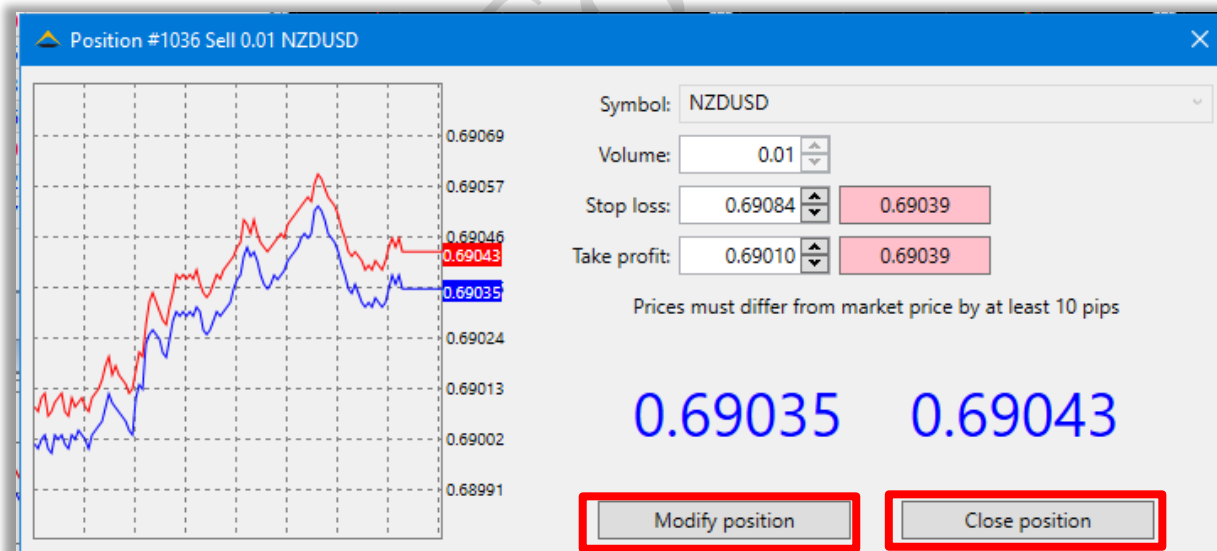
Position #1036 Sell 0.01 NZDUSD

0.69069
0.69057
0.69046
0.69043
0.69035
0.69024
0.69013
0.69002
0.68991

Symbol: NZDUSD
Volume: 0.01
Stop loss: 0.69084 0.69039
Take profit: 0.69010 0.69039

Prices must differ from market price by at least 10 pips

0.69035 0.69043

Modify position
Close position